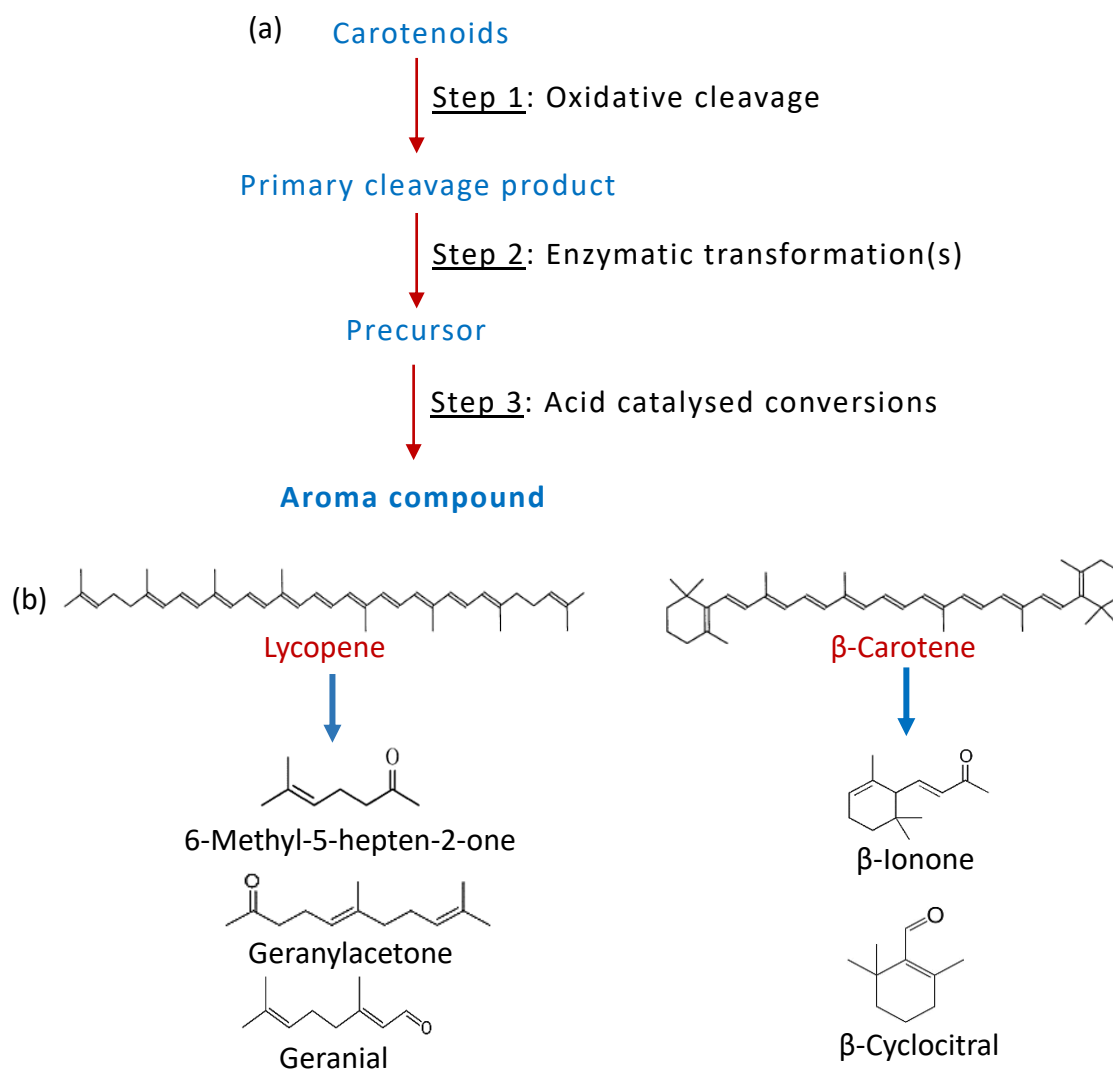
(a) Carotenoids

Step 1: Oxidative cleavage

Primary cleavage product

Step 2: Enzymatic transformation(s)

Precursor

Step 3: Acid catalysed conversions

Aroma compound

(b)

Lycopene

O

6-Methyl-5-hepten-2-one

O

Geranylacetone

O

Geranial

β-Carotene

O

β-Ionone

O

β-Cyclocitral